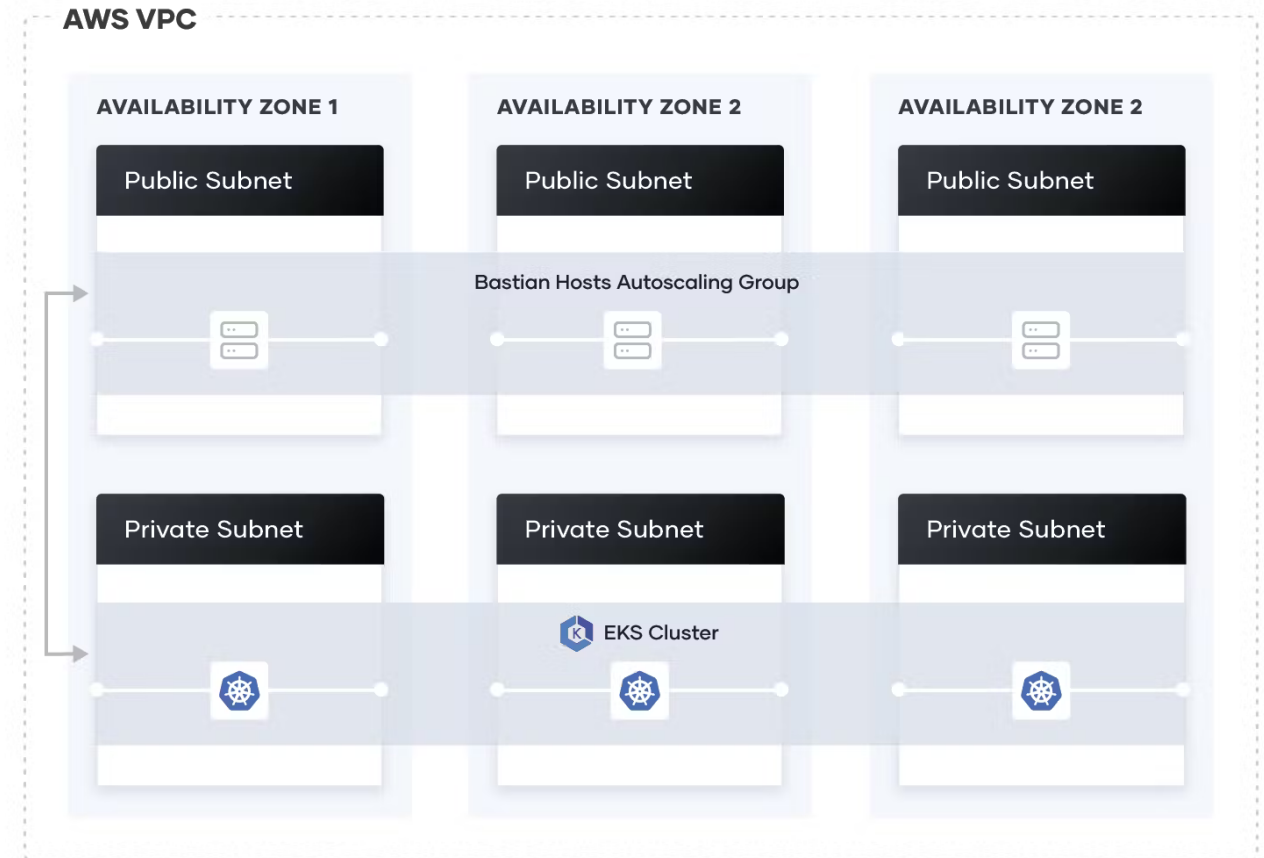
AWS VPC

AVAILABILITY ZONE 1

Public Subnet

Private Subnet

AVAILABILITY ZONE 2

Public Subnet

Private Subnet

AVAILABILITY ZONE 2

Public Subnet

Private Subnet

Bastian Hosts Autoscaling Group

EKS Cluster